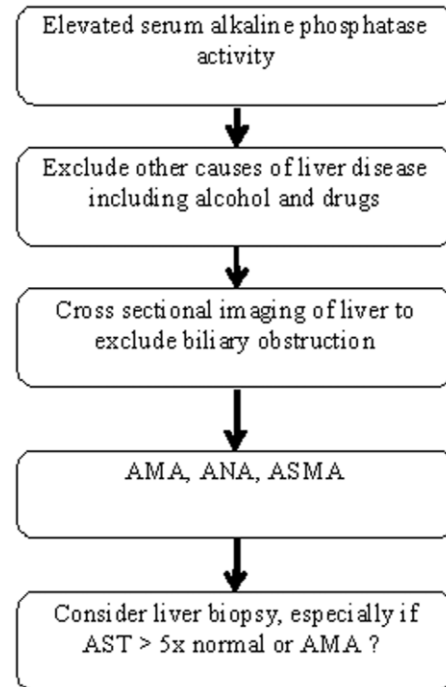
Elevated serum alkaline phosphatase activity

Exclude other causes of liver disease including alcohol and drugs

Cross sectional imaging of liver to exclude biliary obstruction

AMA, ANA, ASMA

Consider liver biopsy, especially if AST > 5x normal or AMA ?